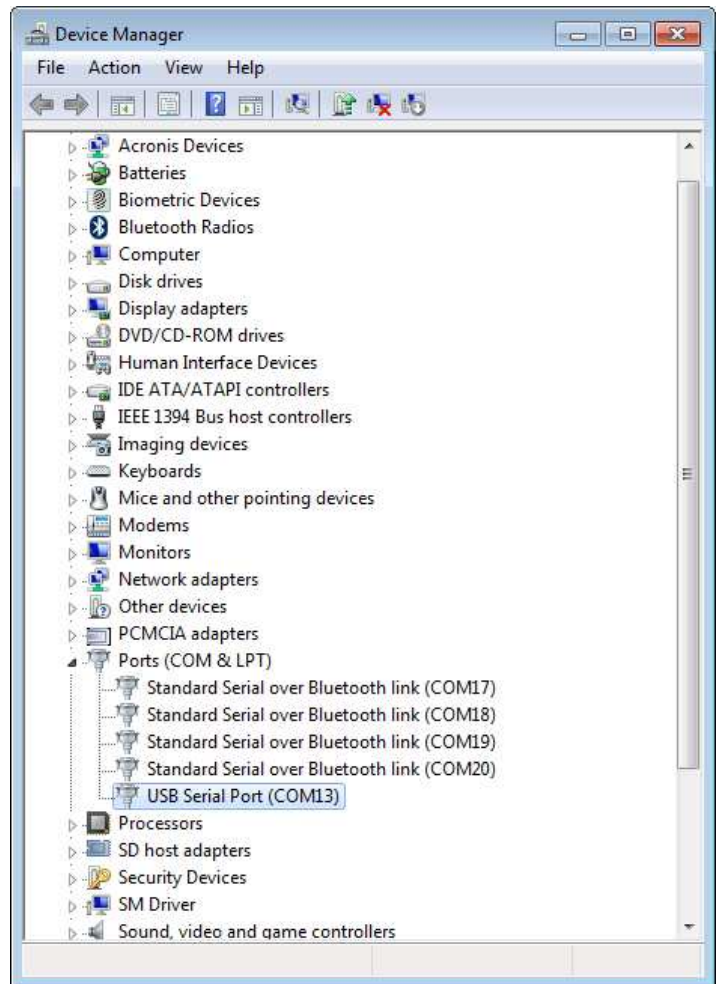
Device Manager

File Action View Help

Acronis Devices
Batteries
Biometric Devices
Bluetooth Radios
Computer
Disk drives
Display adapters
DVD/CD-ROM drives
Human Interface Devices
IDE ATA/ATAPI controllers
IEEE 1394 Bus host controllers
Imaging devices
Keyboards
Mice and other pointing devices
Modems
Monitors
Network adapters
Other devices
PCMCIA adapters
Ports (COM & LPT)
Standard Serial over Bluetooth link (COM17)
Standard Serial over Bluetooth link (COM18)
Standard Serial over Bluetooth link (COM19)
Standard Serial over Bluetooth link (COM20)
USB Serial Port (COM13)
Processors
SD host adapters
Security Devices
SM Driver
Sound, video and game controllers